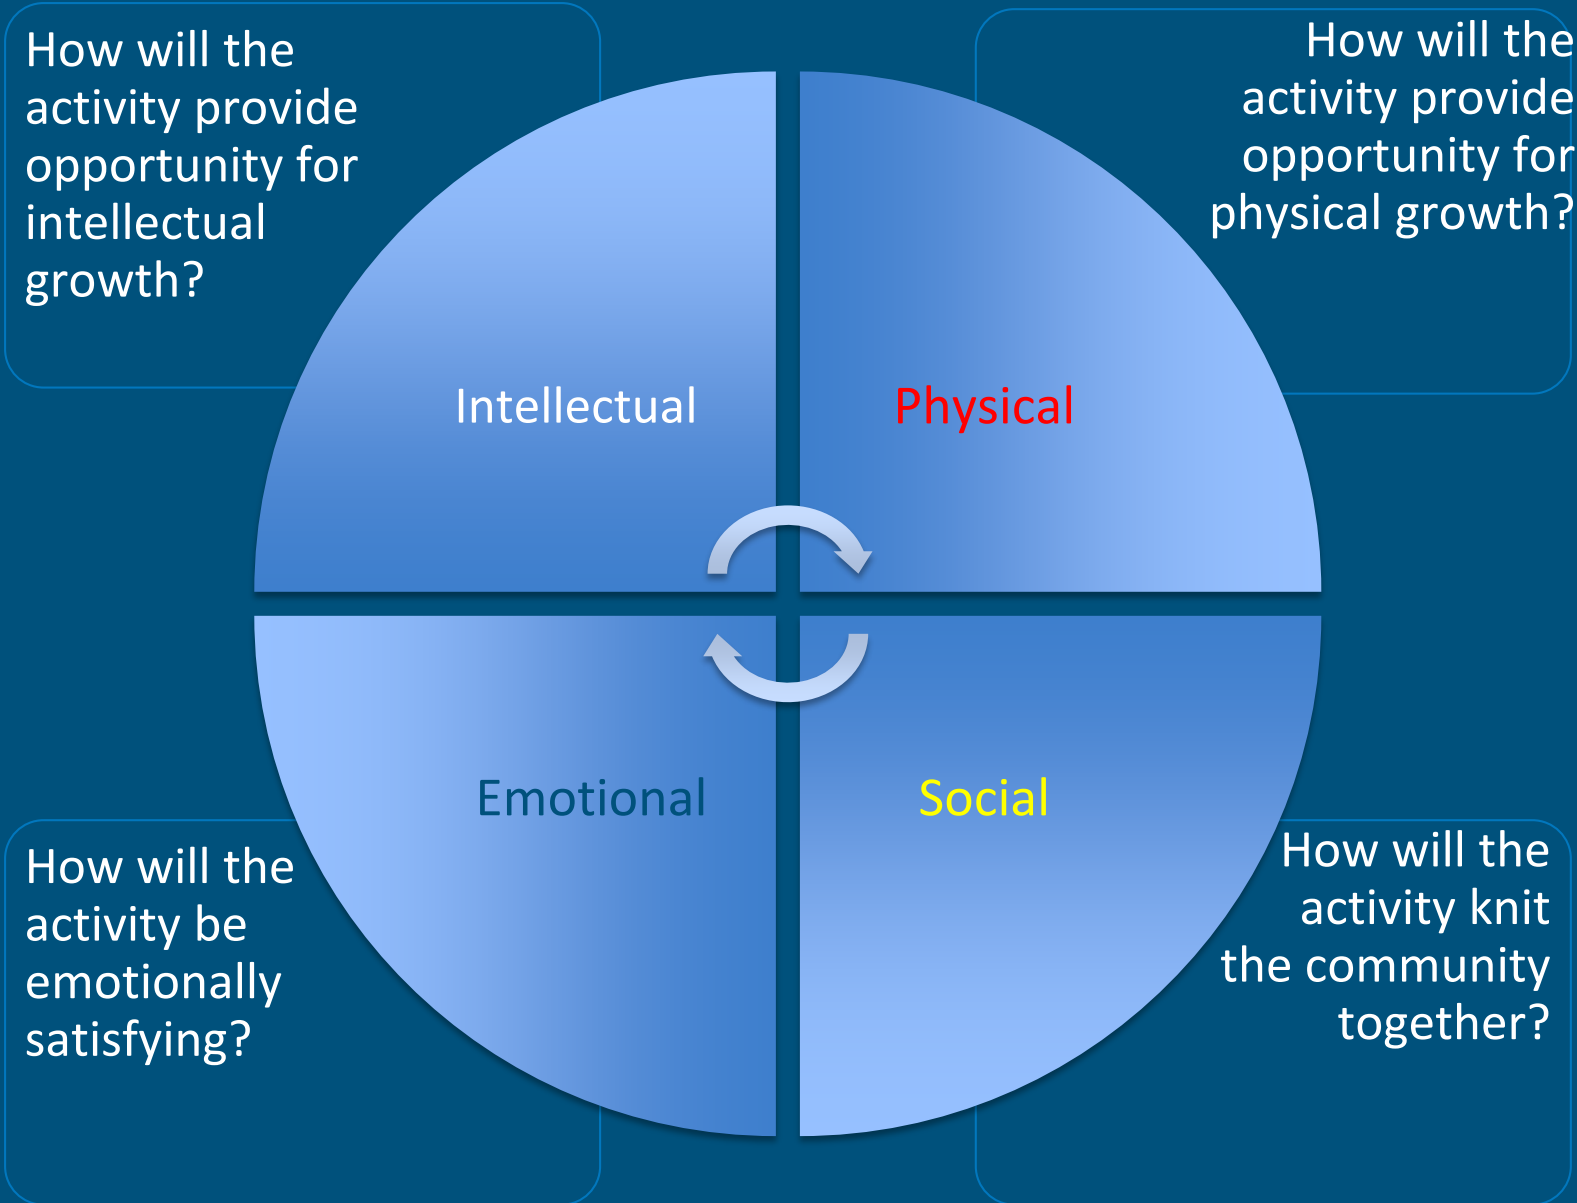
How will the activity provide opportunity for intellectual growth?

How will the activity provide opportunity for physical growth?

Intellectual

Physical

Emotional

Social

How will the activity be emotionally satisfying?

How will the activity knit the community together?